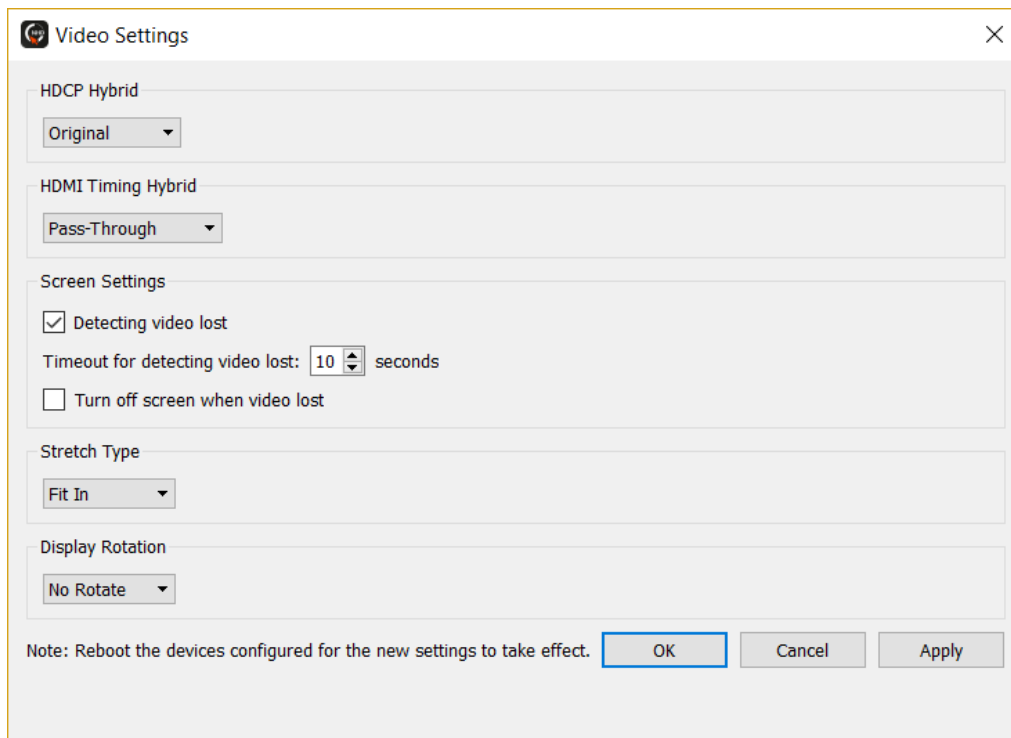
Video Settings

HDCP Hybrid

Original

HDMI Timing Hybrid

Pass-Through

Screen Settings

Detecting video lost

Timeout for detecting video lost: 10 seconds

Turn off screen when video lost

Stretch Type

Fit In

Display Rotation

No Rotate

Note: Reboot the devices configured for the new settings to take effect.

OK

Cancel

Apply